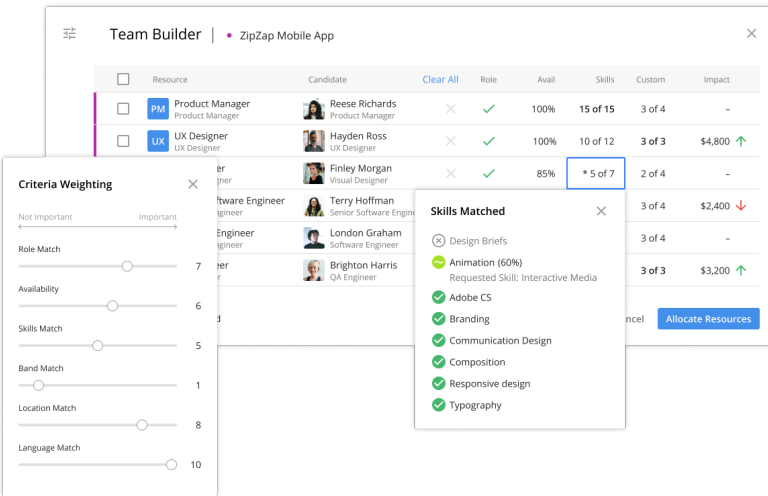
Team Builder | ZipZap Mobile App

| | Resource | Candidate | Clear All | Role | Avail | Skills | Custom | Impact |
|---|---|---|---|---|---|---|---|---|
| | PM Product Manager Product Manager | Reese Richards Product Manager | | | 100% | 15 of 15 | 3 of 4 | – |
| | UX UX Designer UX Designer | Hayden Ross UX Designer | | | 100% | 10 of 12 | 3 of 3 | $4,800 |
| | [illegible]er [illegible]gner | Finley Morgan Visual Designer | | | 85% | * 5 of 7 | 2 of 4 | – |
| | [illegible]oftware Engineer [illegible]gineer | Terry Hoffman Senior Software Engine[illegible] | | | | | 3 of 4 | $2,400 |
| | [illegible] Engineer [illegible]gineer | London Graham Software Engineer | | | | | 3 of 4 | – |
| | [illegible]eer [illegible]gineer | Brighton Harris QA Engineer | | | | | 3 of 3 | $3,200 |

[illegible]d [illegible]ncel Allocate Resources

Criteria Weighting

Not Important Important

Role Match 7

Availability 6

Skills Match 5

Band Match 1

Location Match 8

Language Match 10

Skills Matched

Design Briefs

Animation (60%)
Requested Skill: Interactive Media

Adobe CS

Branding

Communication Design

Composition

Responsive design

Typography